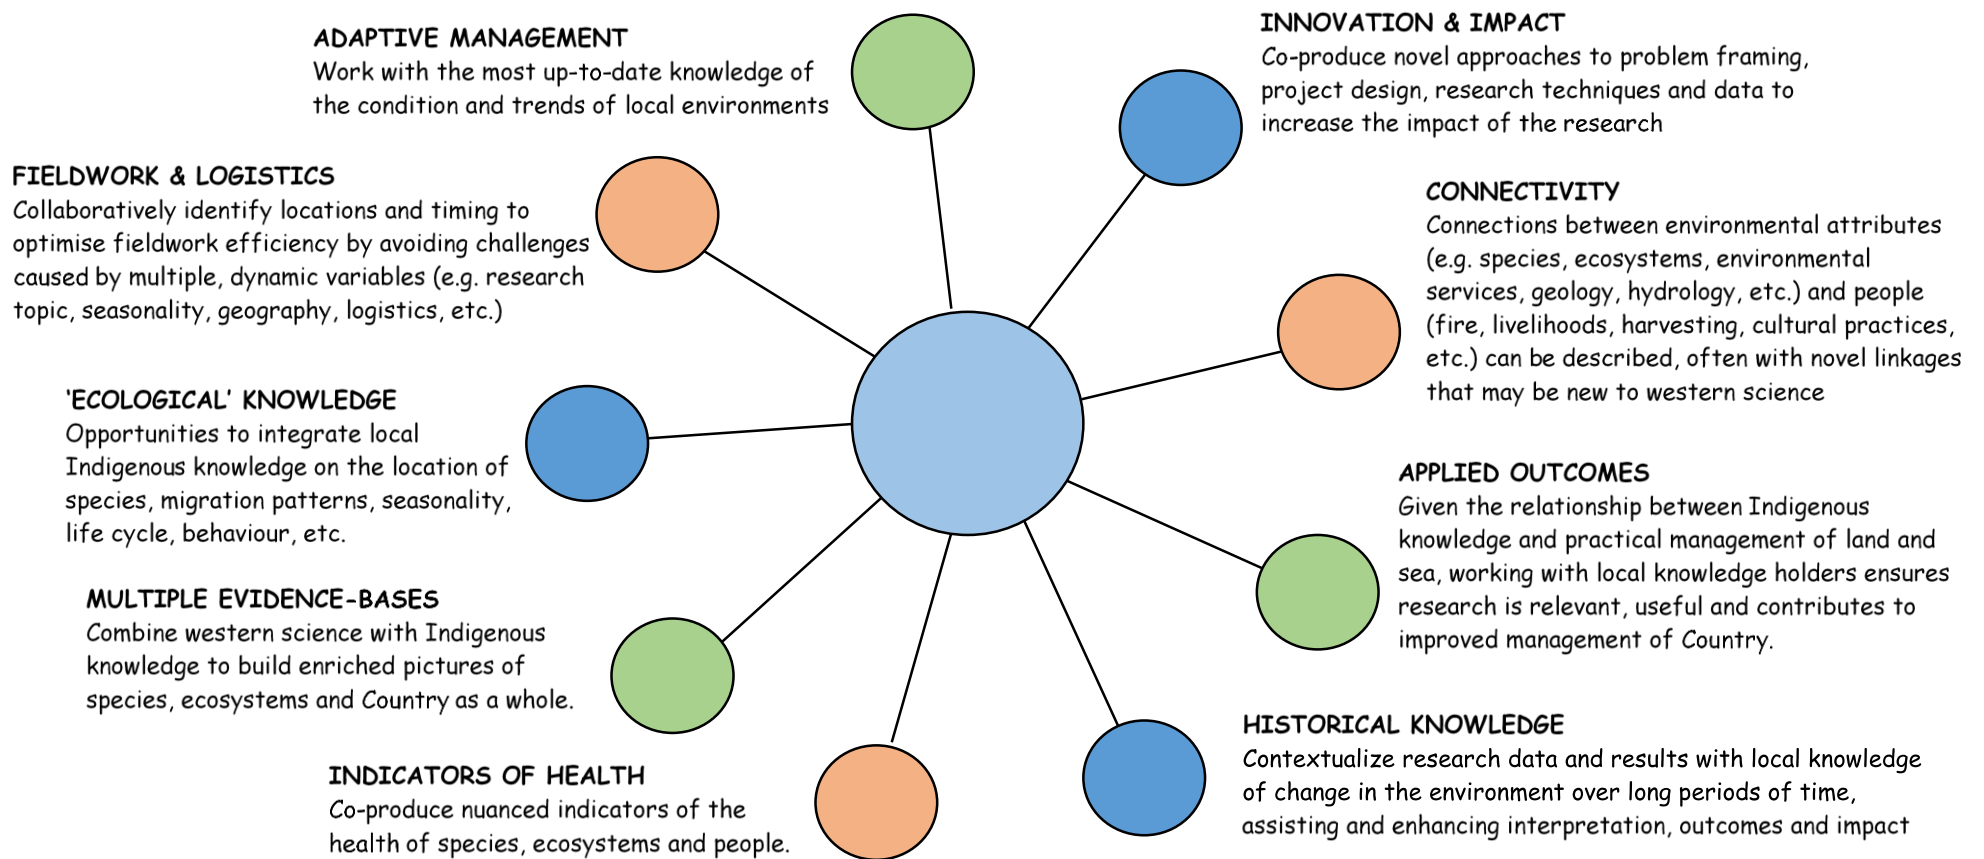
ADAPTIVE MANAGEMENT
Work with the most up-to-date knowledge of the condition and trends of local environments

INNOVATION & IMPACT
Co-produce novel approaches to problem framing, project design, research techniques and data to increase the impact of the research

FIELDWORK & LOGISTICS
Collaboratively identify locations and timing to optimise fieldwork efficiency by avoiding challenges caused by multiple, dynamic variables (e.g. research topic, seasonality, geography, logistics, etc.)

CONNECTIVITY
Connections between environmental attributes (e.g. species, ecosystems, environmental services, geology, hydrology, etc.) and people (fire, livelihoods, harvesting, cultural practices, etc.) can be described, often with novel linkages that may be new to western science

'ECOLOGICAL' KNOWLEDGE
Opportunities to integrate local Indigenous knowledge on the location of species, migration patterns, seasonality, life cycle, behaviour, etc.

APPLIED OUTCOMES
Given the relationship between Indigenous knowledge and practical management of land and sea, working with local knowledge holders ensures research is relevant, useful and contributes to improved management of Country.

MULTIPLE EVIDENCE-BASES
Combine western science with Indigenous knowledge to build enriched pictures of species, ecosystems and Country as a whole.

HISTORICAL KNOWLEDGE
Contextualize research data and results with local knowledge of change in the environment over long periods of time, assisting and enhancing interpretation, outcomes and impact

INDICATORS OF HEALTH
Co-produce nuanced indicators of the health of species, ecosystems and people.